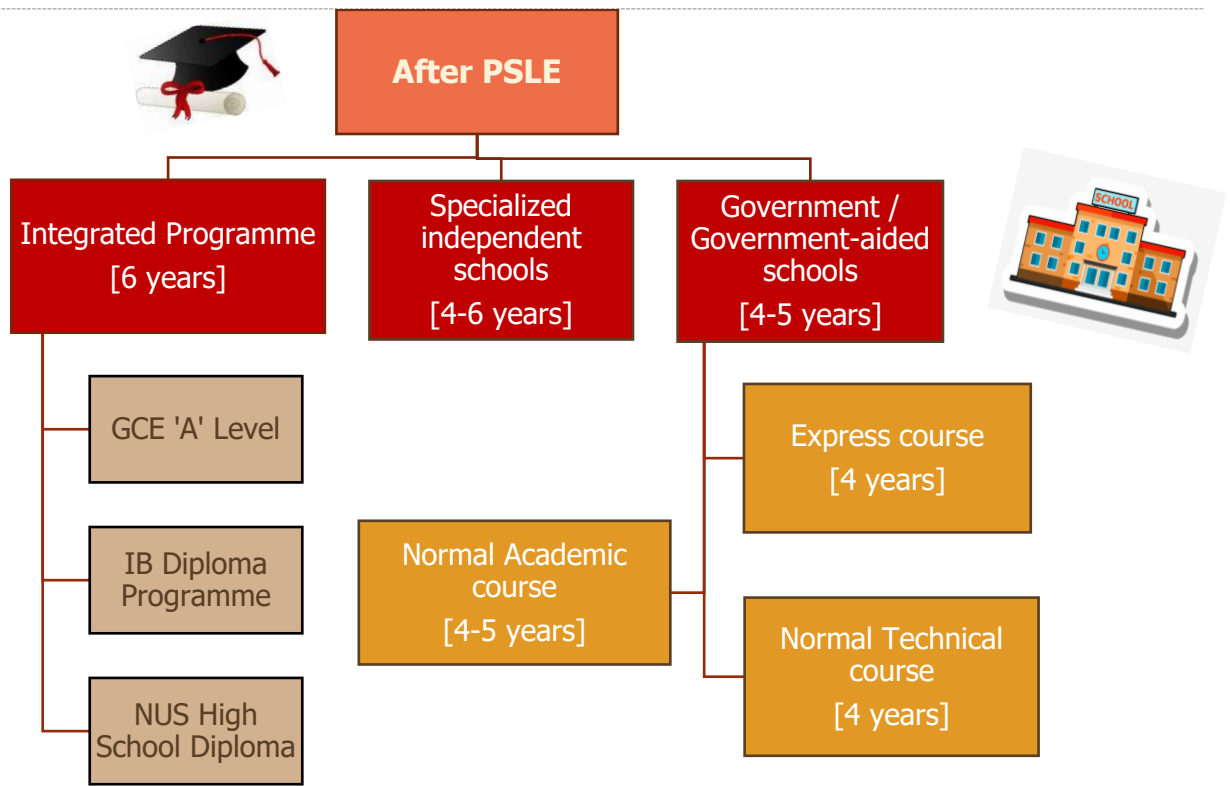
After PSLE

Integrated Programme [6 years]

Specialized independent schools [4-6 years]

Government / Government-aided schools [4-5 years]

SCHOOL

GCE 'A' Level

IB Diploma Programme

NUS High School Diploma

Express course [4 years]

Normal Academic course [4-5 years]

Normal Technical course [4 years]